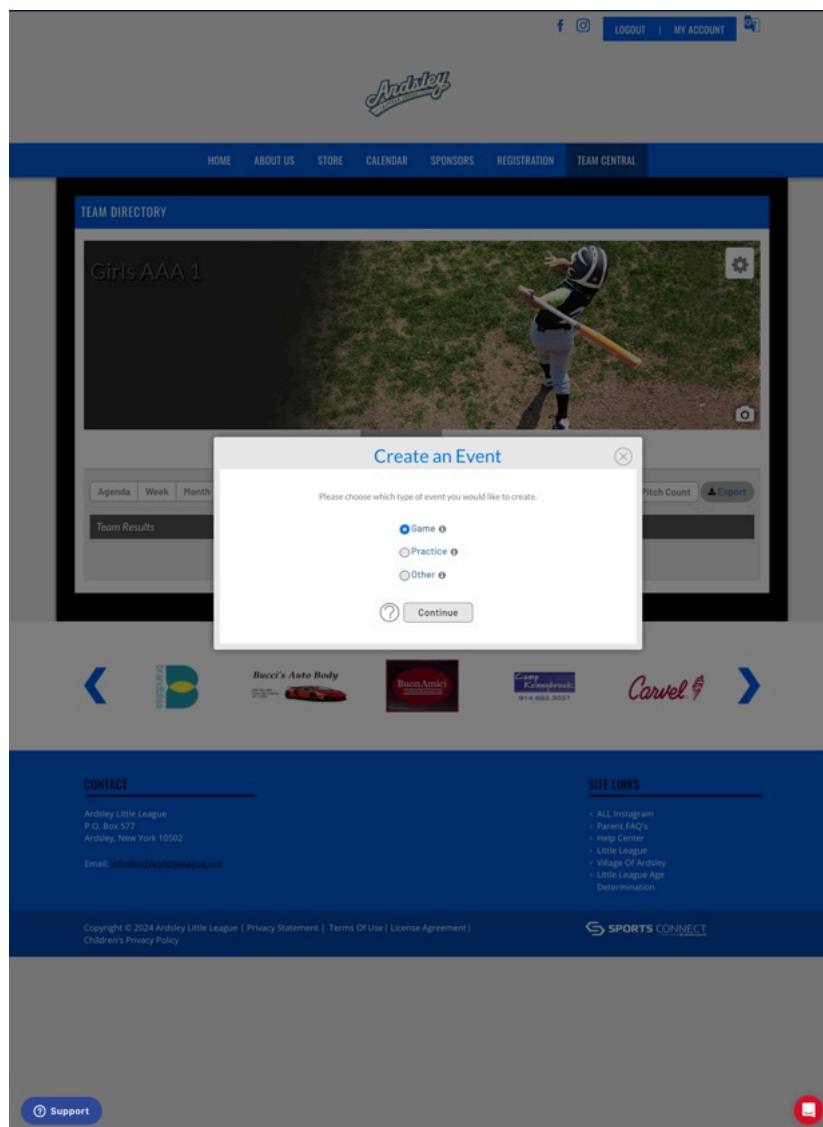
LOGOUT | MY ACCOUNT

Ardsley

HOME ABOUT US STORE CALENDAR SPONSORS REGISTRATION TEAM CENTRAL

TEAM DIRECTORY

Girls AAA 1

Agenda Week Month

Pitch Count Export

Team Results

Create an Event

Please choose which type of event you would like to create.

Game
Practice
Other

Continue

Bucci's Auto Body

BuonAmici

Carvel

CONTACT

Ardsley Little League
P.O. Box 577
Ardsley, New York 10502

Email: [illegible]

SITE LINKS

ALL Instagram
Parent FAQ's
Help Center
Little League
Village Of Ardsley
Little League Age Determination

Copyright © 2024 Ardsley Little League | Privacy Statement | Terms Of Use | License Agreement | Children's Privacy Policy

SPORTS CONNECT

Support